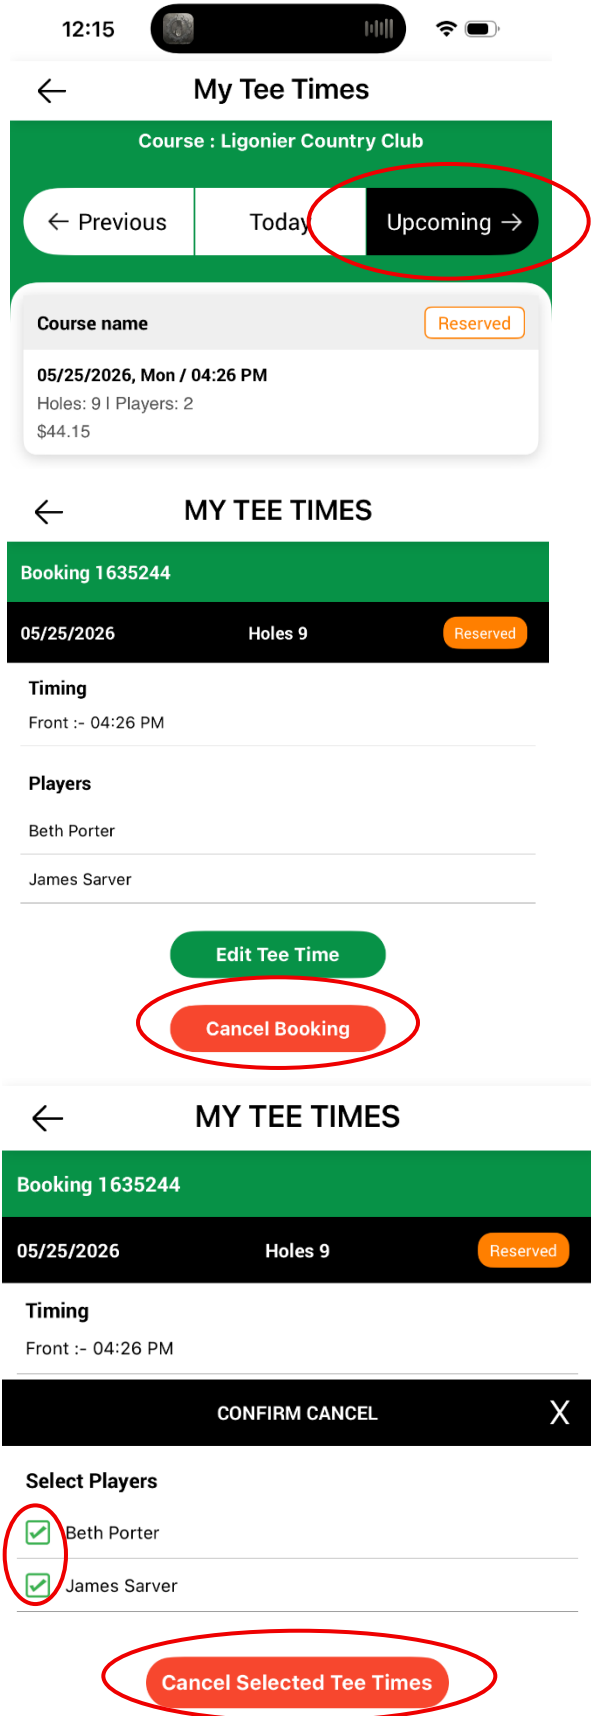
12:15

← My Tee Times

Course : Ligonier Country Club

← Previous | Today | Upcoming →

Course name Reserved

05/25/2026, Mon / 04:26 PM
Holes: 9 I Players: 2
$44.15

← MY TEE TIMES

Booking 1635244

05/25/2026 Holes 9 Reserved

Timing
Front :- 04:26 PM

Players
Beth Porter
James Sarver

Edit Tee Time
Cancel Booking

← MY TEE TIMES

Booking 1635244

05/25/2026 Holes 9 Reserved

Timing
Front :- 04:26 PM

CONFIRM CANCEL X

Select Players
Beth Porter
James Sarver

Cancel Selected Tee Times